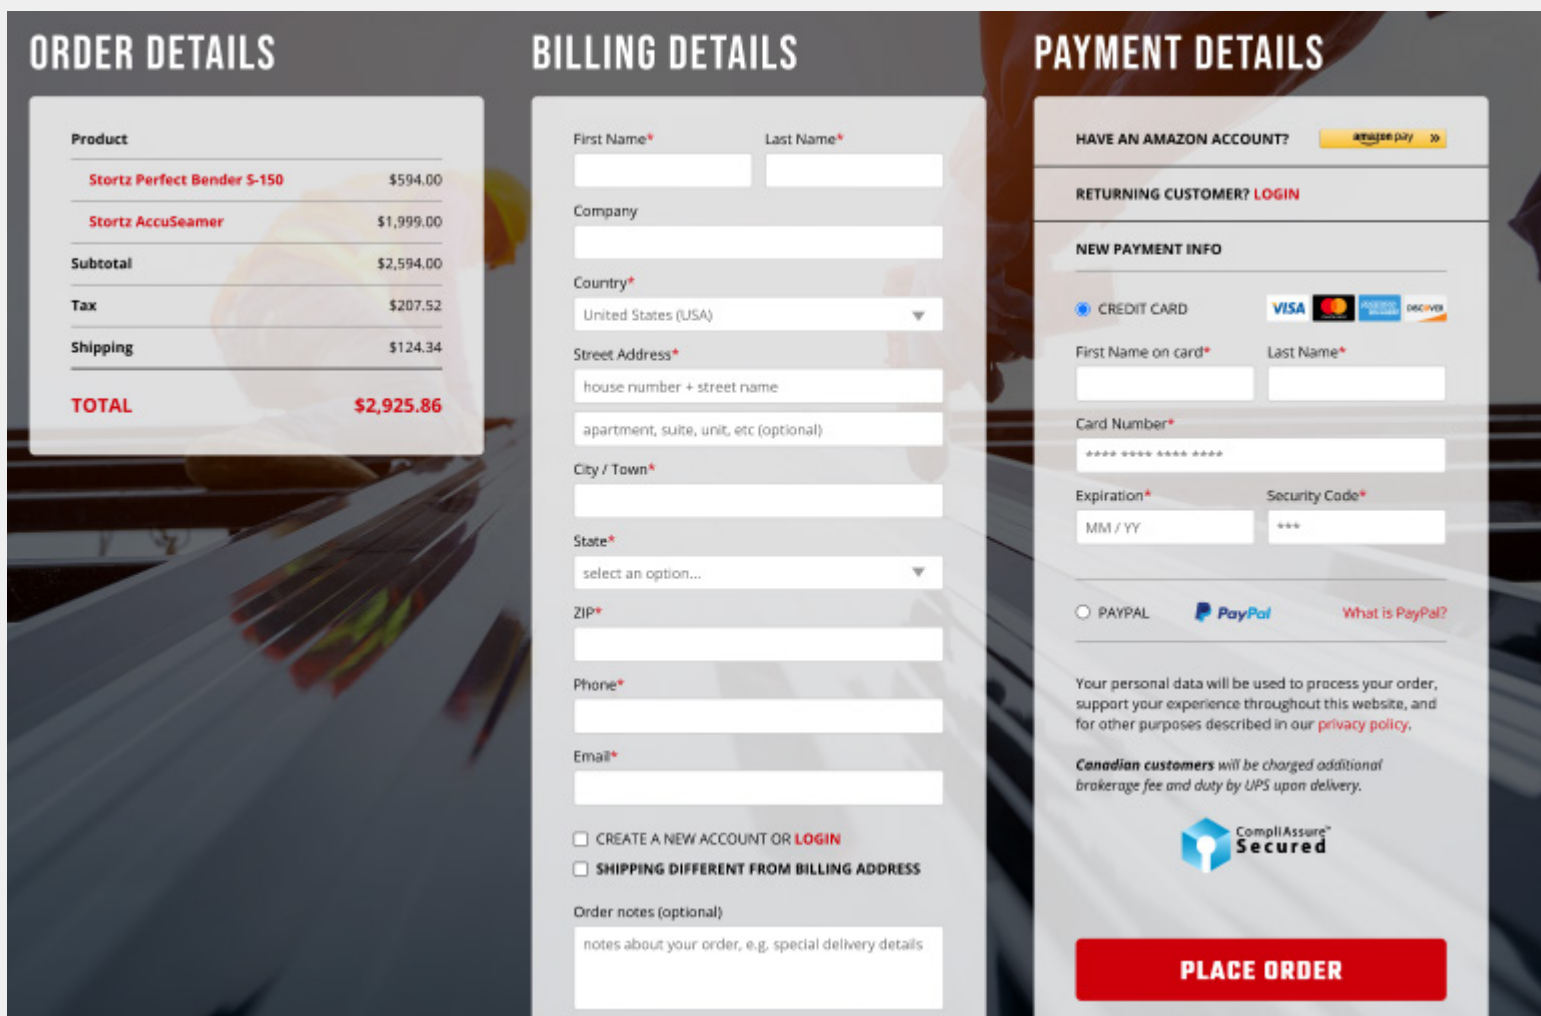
ORDER DETAILS

| Product | |
|---|---|
| Stortz Perfect Bender S-150 | $594.00 |
| Stortz AccuSeamer | $1,999.00 |
| Subtotal | $2,594.00 |
| Tax | $207.52 |
| Shipping | $124.34 |
| TOTAL | $2,925.86 |

BILLING DETAILS

First Name*
Last Name*
Company
Country*
United States (USA)
Street Address*
house number + street name
apartment, suite, unit, etc (optional)
City / Town*
State*
select an option...
ZIP*
Phone*
Email*
CREATE A NEW ACCOUNT OR LOGIN
SHIPPING DIFFERENT FROM BILLING ADDRESS
Order notes (optional)
notes about your order, e.g. special delivery details

PAYMENT DETAILS

HAVE AN AMAZON ACCOUNT? amazon pay »
RETURNING CUSTOMER? LOGIN
NEW PAYMENT INFO
CREDIT CARD VISA DISCOVER
First Name on card*
Last Name*
Card Number*
**** **** **** ****
Expiration*
MM / YY
Security Code*
***
PAYPAL PayPal What is PayPal?

Your personal data will be used to process your order, support your experience throughout this website, and for other purposes described in our privacy policy.

Canadian customers will be charged additional brokerage fee and duty by UPS upon delivery.

CompliAssure™ Secured

PLACE ORDER